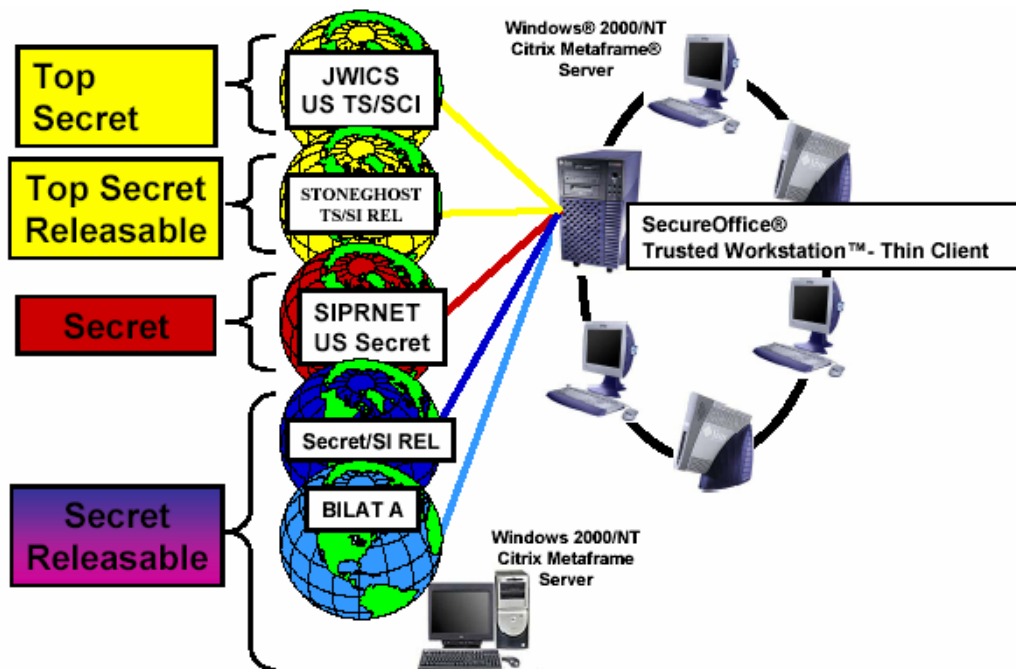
Top Secret

Top Secret Releasable

Secret

Secret Releasable

JWICS US TS/SCI

STONEGHOST TS/SI REL

SIPRNET US Secret

Secret/SI REL

BILAT A

Windows® 2000/NT Citrix Metaframe® Server

SecureOffice® Trusted Workstation™- Thin Client

Windows 2000/NT Citrix Metaframe Server